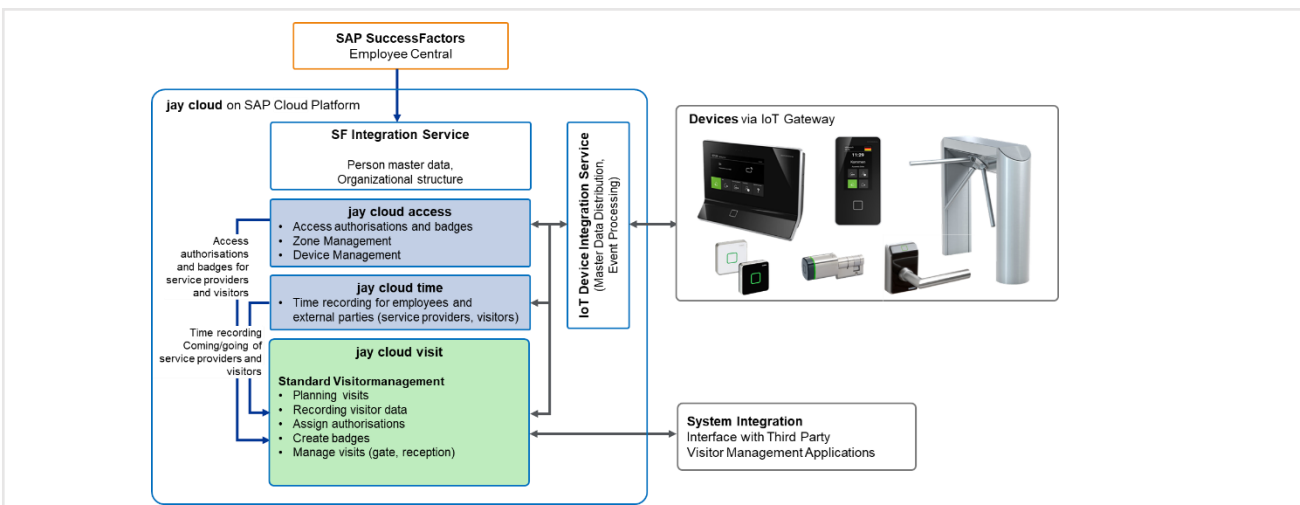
**SAP SuccessFactors**
Employee Central

**jay cloud** on SAP Cloud Platform

**SF Integration Service**

Person master data,
Organizational structure

**jay cloud access**
- Access authorisations and badges
- Zone Management
- Device Management

**jay cloud time**
- Time recording for employees and external parties (service providers, visitors)

**jay cloud visit**

**Standard Visitormanagement**
- Planning visits
- Recording visitor data
- Assign authorisations
- Create badges
- Manage visits (gate, reception)

Access authorisations and badges for service providers and visitors

Time recording Coming/going of service providers and visitors

**IoT Device Integration Service**
(Master Data Distribution, Event Processing)

**Devices** via IoT Gateway

**System Integration**
Interface with Third Party
Visitor Management Applications